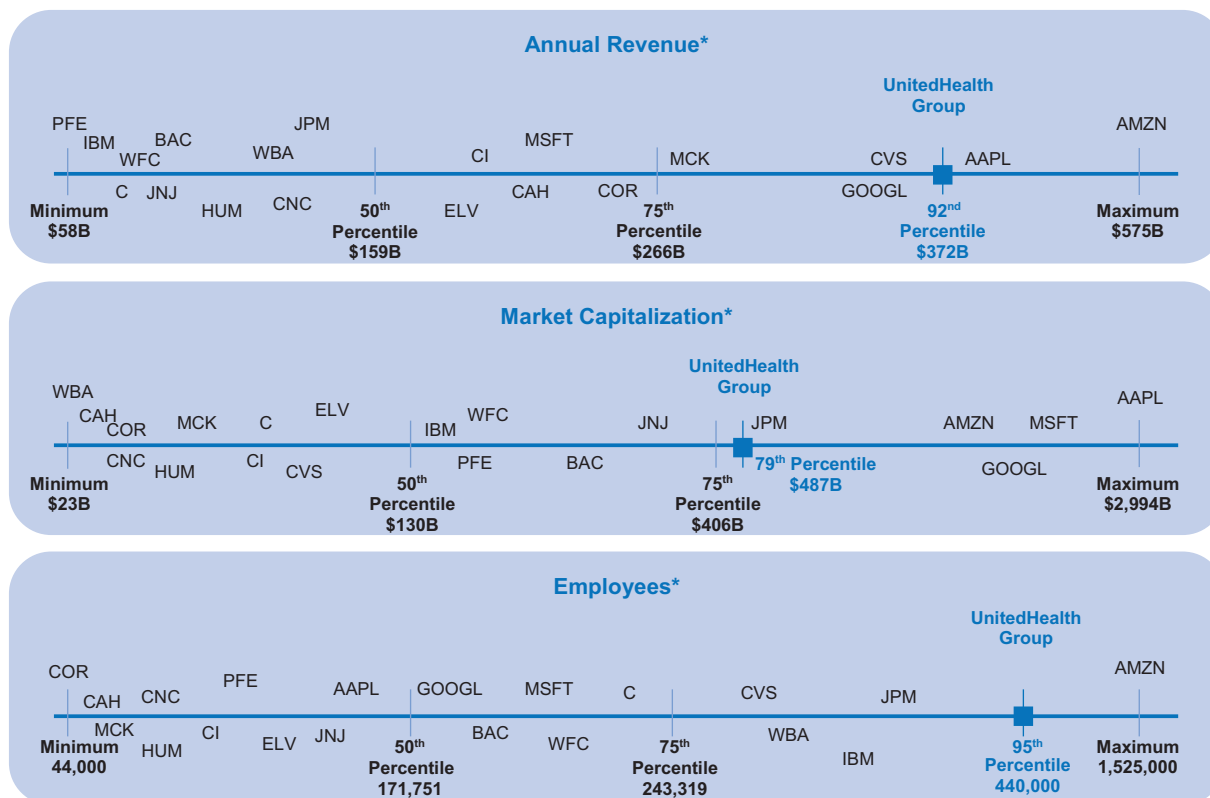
Annual Revenue*

UnitedHealth Group

PFE IBM WFC BAC JPM WBA CI MSFT MCK CVS AAPL AMZN

C JNJ HUM CNC ELV CAH COR GOOGL

Minimum $58B

50$^{th}$ Percentile $159B

75$^{th}$ Percentile $266B

92$^{nd}$ Percentile $372B

Maximum $575B

Market Capitalization*

UnitedHealth Group

WBA CAH COR MCK C ELV IBM WFC JNJ JPM AMZN MSFT AAPL

CNC HUM CI CVS PFE BAC GOOGL

Minimum $23B

50$^{th}$ Percentile $130B

75$^{th}$ Percentile $406B

79$^{th}$ Percentile $487B

Maximum $2,994B

Employees*

UnitedHealth Group

COR CAH CNC PFE AAPL GOOGL MSFT C CVS JPM AMZN

MCK HUM CI ELV JNJ BAC WFC WBA IBM

Minimum 44,000

50$^{th}$ Percentile 171,751

75$^{th}$ Percentile 243,319

95$^{th}$ Percentile 440,000

Maximum 1,525,000